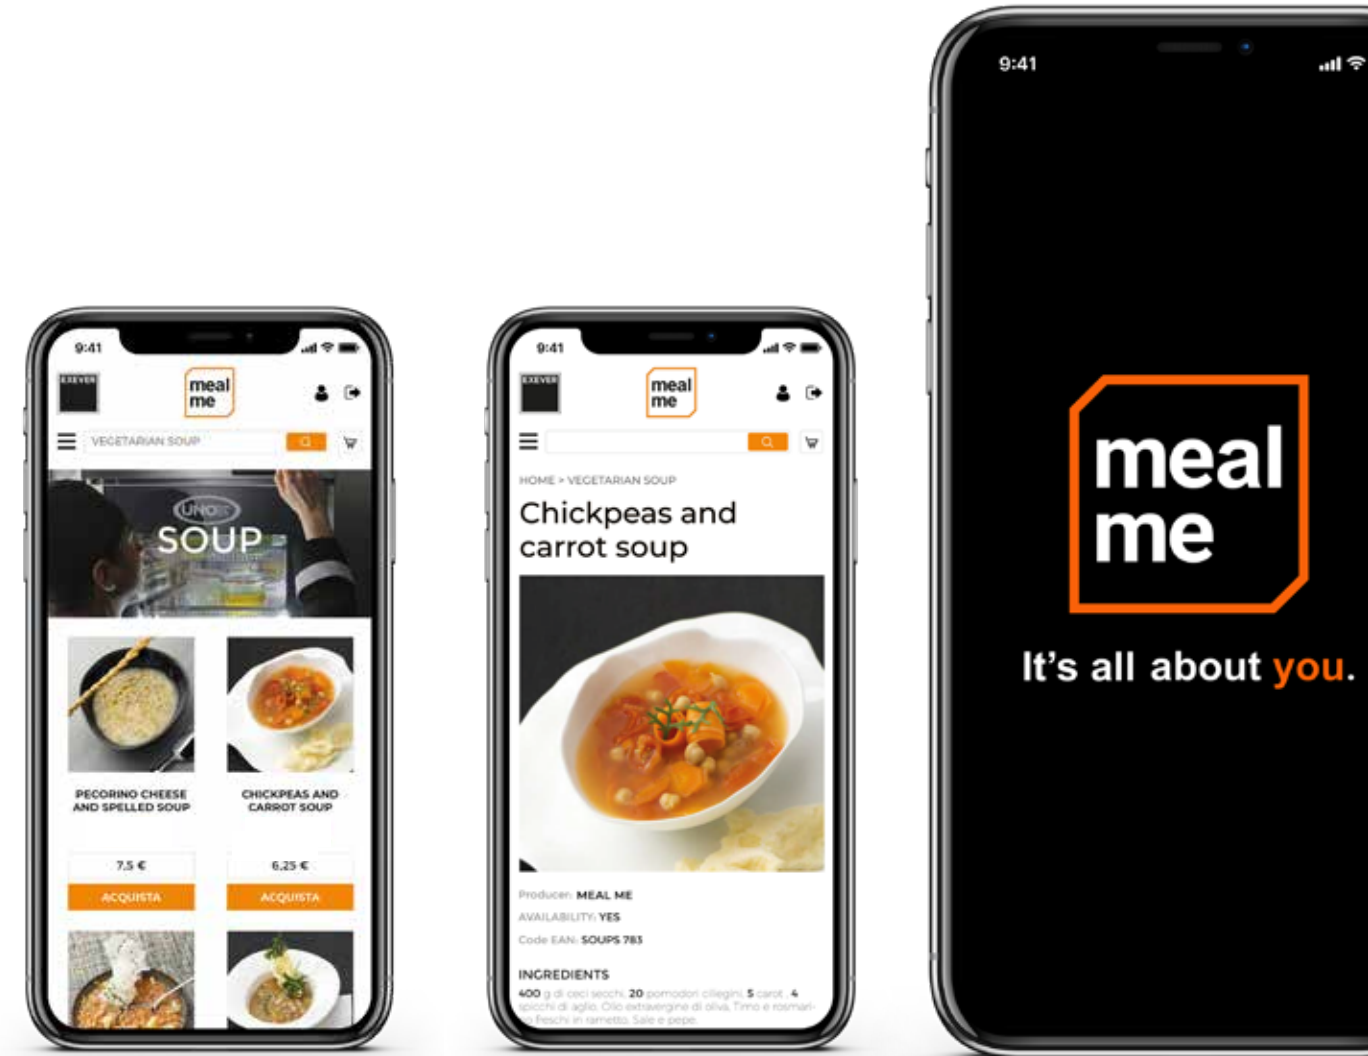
9:41

EXEVER

meal me

VEGETARIAN SOUP

UNOX

SOUP

PECORINO CHEESE AND SPELLED SOUP

CHICKPEAS AND CARROT SOUP

7,5 €

ACQUISTA

6,25 €

ACQUISTA

9:41

EXEVER

meal me

HOME > VEGETARIAN SOUP

Chickpeas and carrot soup

Producer: MEAL ME

AVAILABILITY: YES

Code EAN: SOUPS 783

INGREDIENTS

400 g di ceci secchi, 20 pomodori ciliegini, 5 carote, 4 spicchi di aglio, Olio extravergine di oliva, Timo e rosmarino freschi in rametto, Sale e pepe

9:41

meal me

It's all about you.